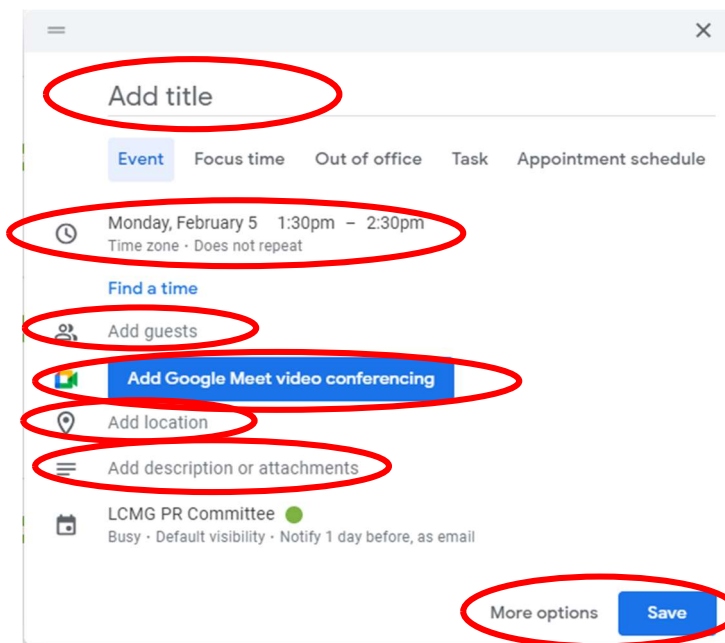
Add title

Event Focus time Out of office Task Appointment schedule

Monday, February 5 1:30pm – 2:30pm
Time zone · Does not repeat

Find a time

Add guests

Add Google Meet video conferencing

Add location

Add description or attachments

LCMG PR Committee
Busy · Default visibility · Notify 1 day before, as email

More options Save